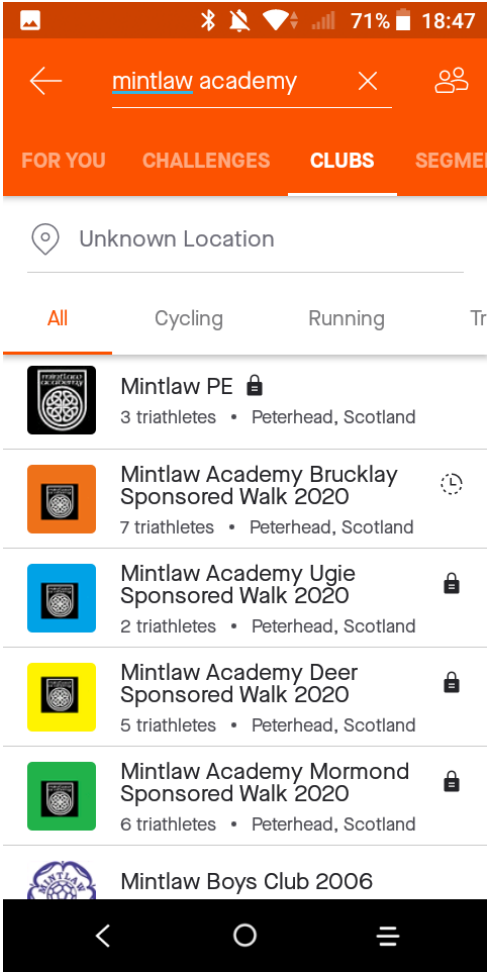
71% 18:47

mintlaw academy

FOR YOU CHALLENGES CLUBS SEGME

Unknown Location

All Cycling Running Tr

Mintlaw PE
3 triathletes • Peterhead, Scotland

Mintlaw Academy Brucklay Sponsored Walk 2020
7 triathletes • Peterhead, Scotland

Mintlaw Academy Ugie Sponsored Walk 2020
2 triathletes • Peterhead, Scotland

Mintlaw Academy Deer Sponsored Walk 2020
5 triathletes • Peterhead, Scotland

Mintlaw Academy Mormond Sponsored Walk 2020
6 triathletes • Peterhead, Scotland

Mintlaw Boys Club 2006